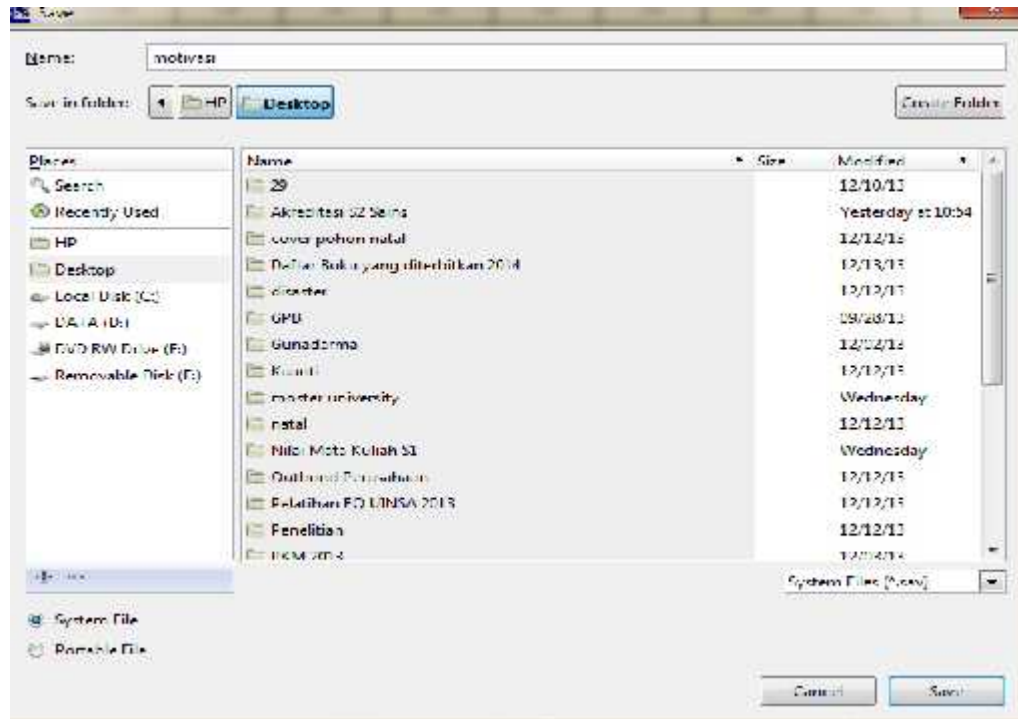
Save

Name: motivasi

Save in folder: HP Desktop

Create Folder

Places
Search
Recently Used
HP
Desktop
Local Disk (C:)
DATA (D:)
DVD RW Drive (E:)
Removable Disk (F:)

| Name | Size | Modified |
|---|---|---|
| 29 | | 12/10/13 |
| Akreditasi S2 Sains | | Yesterday at 10:54 |
| cover pohon natal | | 12/12/13 |
| Daftar Buku yang diterbitkan 2014 | | 12/13/13 |
| disertasi | | 12/12/13 |
| GPB | | 09/28/13 |
| Gunadarma | | 12/02/13 |
| Kuliah | | 12/12/13 |
| master university | | Wednesday |
| natal | | 12/12/13 |
| Nilai Mata Kuliah S1 | | Wednesday |
| Outbound Perusahaan | | 12/12/13 |
| Pelatihan EO UNSA 2013 | | 12/12/13 |
| Penelitian | | 12/12/13 |
| PKM 2013 | | 12/04/13 |

System Files (*.sav)

System File
Portable File

Cancel Save